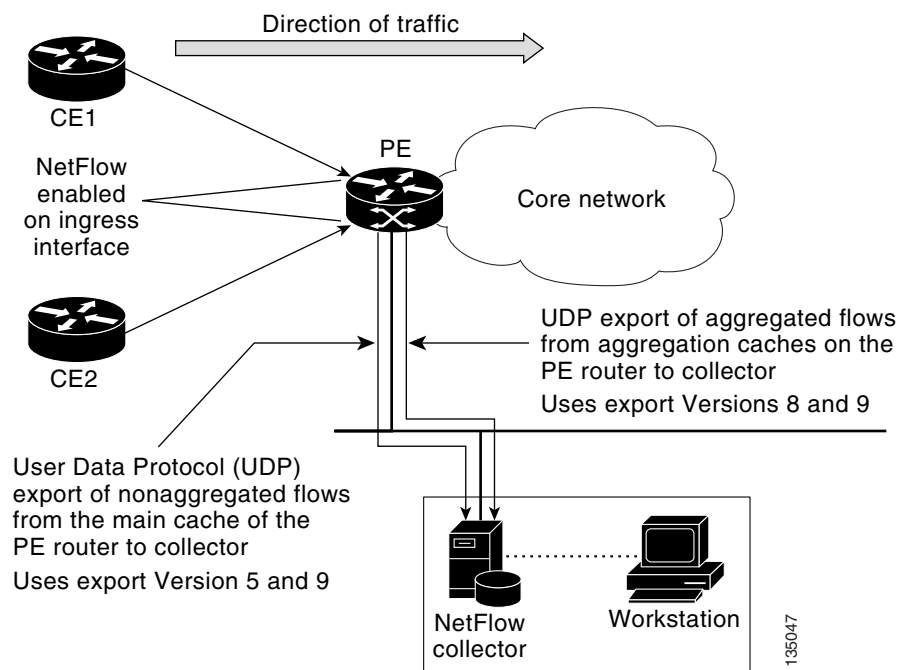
Direction of traffic

CE1

PE

NetFlow enabled on ingress interface

Core network

CE2

UDP export of aggregated flows from aggregation caches on the PE router to collector

Uses export Versions 8 and 9

User Data Protocol (UDP) export of nonaggregated flows from the main cache of the PE router to collector

Uses export Version 5 and 9

NetFlow collector

Workstation

135047